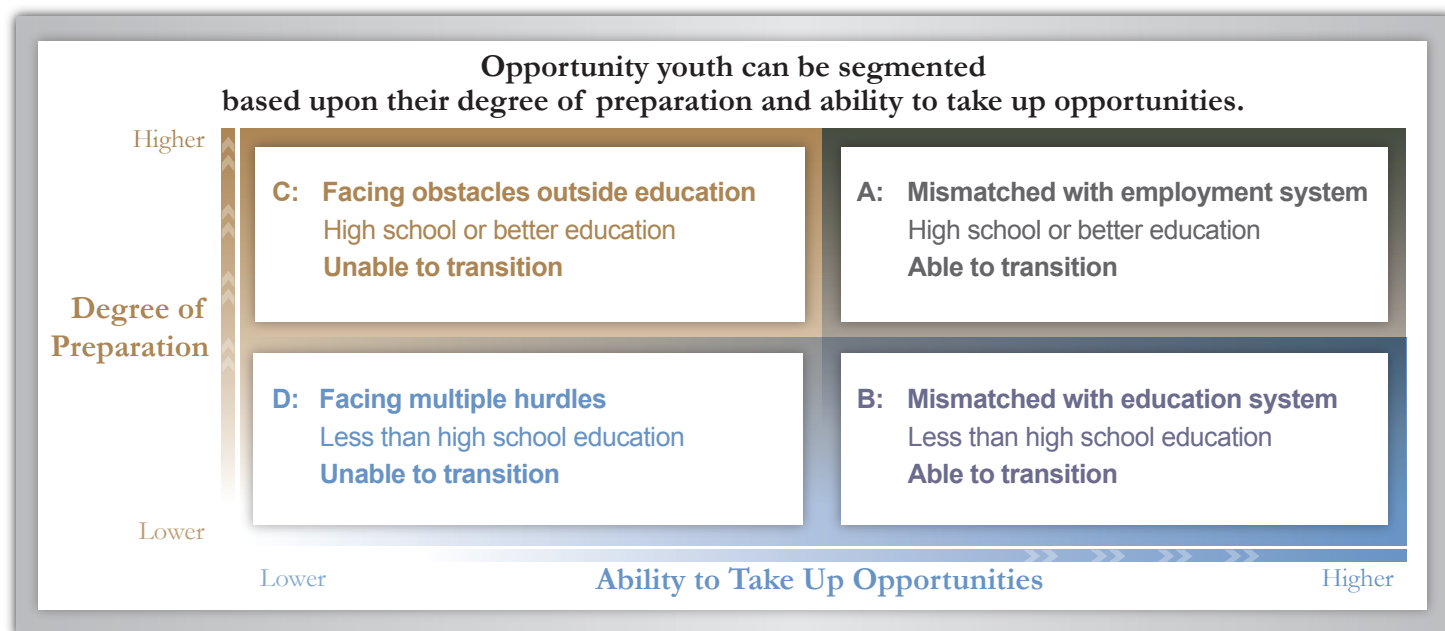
Opportunity youth can be segmented based upon their degree of preparation and ability to take up opportunities.

Higher

Degree of Preparation

Lower

C: Facing obstacles outside education
High school or better education
Unable to transition

A: Mismatched with employment system
High school or better education
Able to transition

D: Facing multiple hurdles
Less than high school education
Unable to transition

B: Mismatched with education system
Less than high school education
Able to transition

Lower

Ability to Take Up Opportunities

Higher